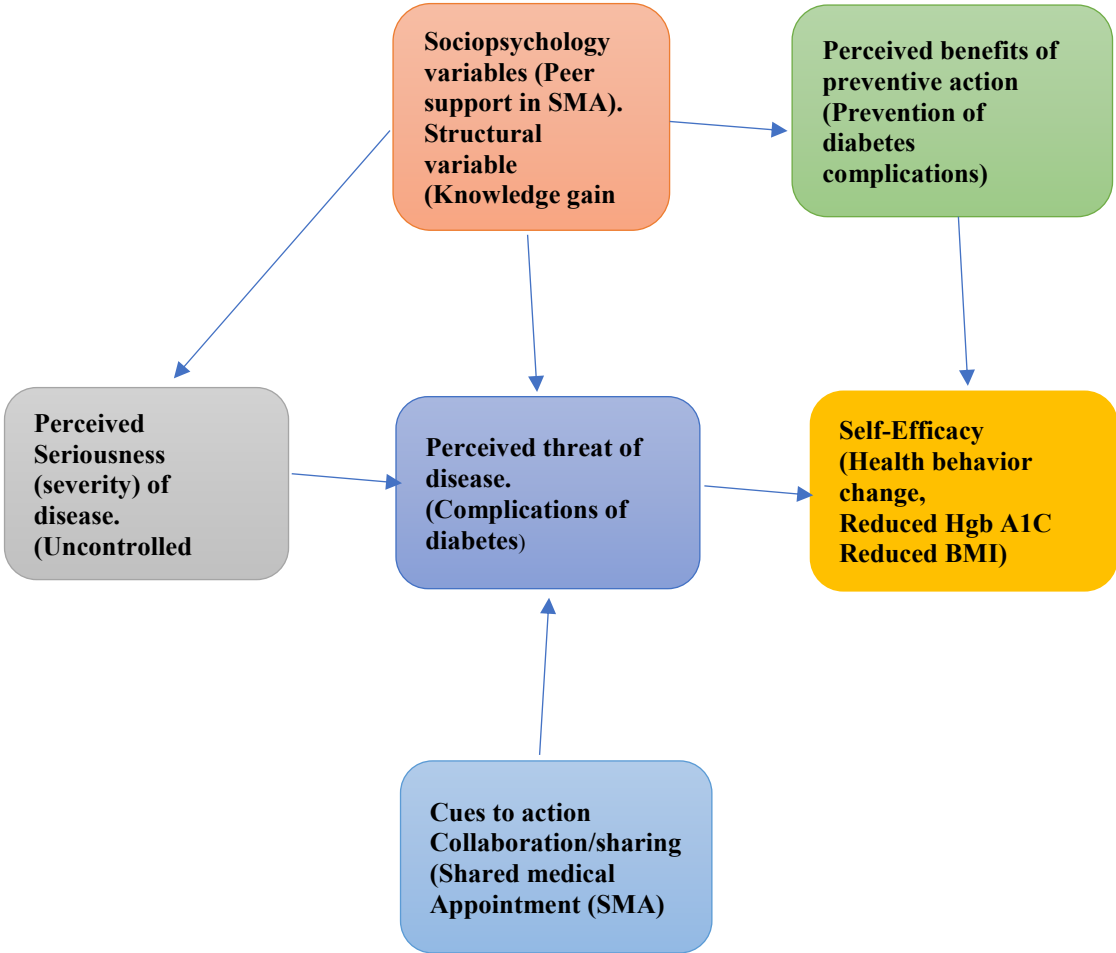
Sociopsychology variables (Peer support in SMA). Structural variable (Knowledge gain

Perceived benefits of preventive action (Prevention of diabetes complications)

Perceived Seriousness (severity) of disease. (Uncontrolled

Perceived threat of disease. (Complications of diabetes)

Self-Efficacy (Health behavior change, Reduced Hgb A1C Reduced BMI)

Cues to action Collaboration/sharing (Shared medical Appointment (SMA)